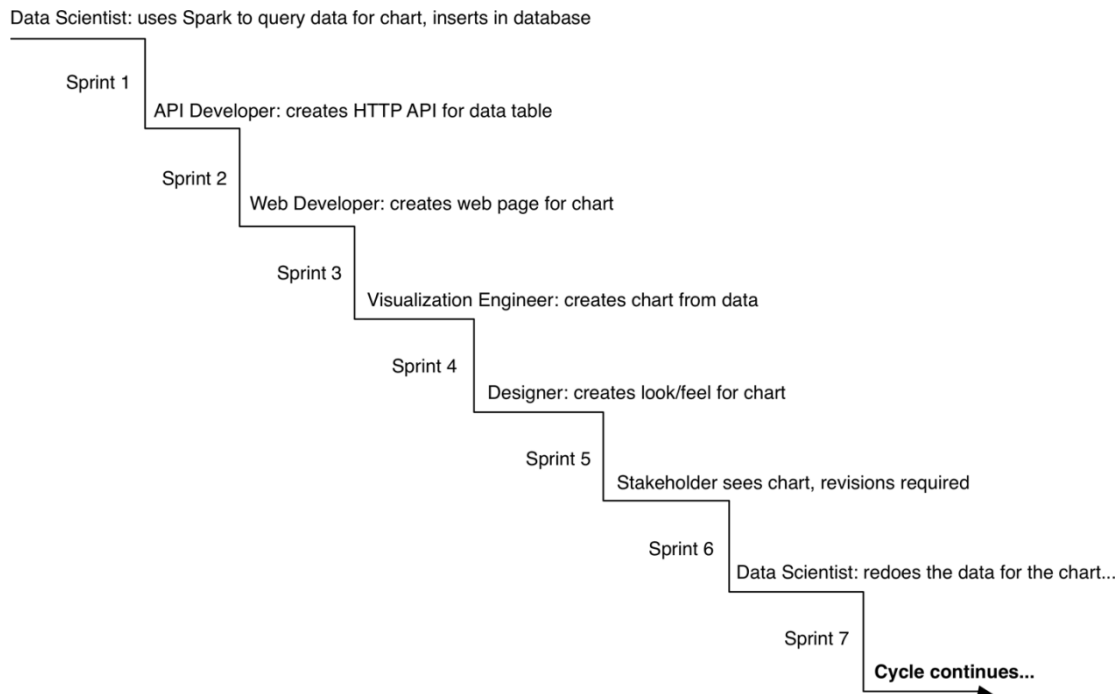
Data Scientist: uses Spark to query data for chart, inserts in database

Sprint 1

API Developer: creates HTTP API for data table

Sprint 2

Web Developer: creates web page for chart

Sprint 3

Visualization Engineer: creates chart from data

Sprint 4

Designer: creates look/feel for chart

Sprint 5

Stakeholder sees chart, revisions required

Sprint 6

Data Scientist: redoes the data for the chart...

Sprint 7

Cycle continues...